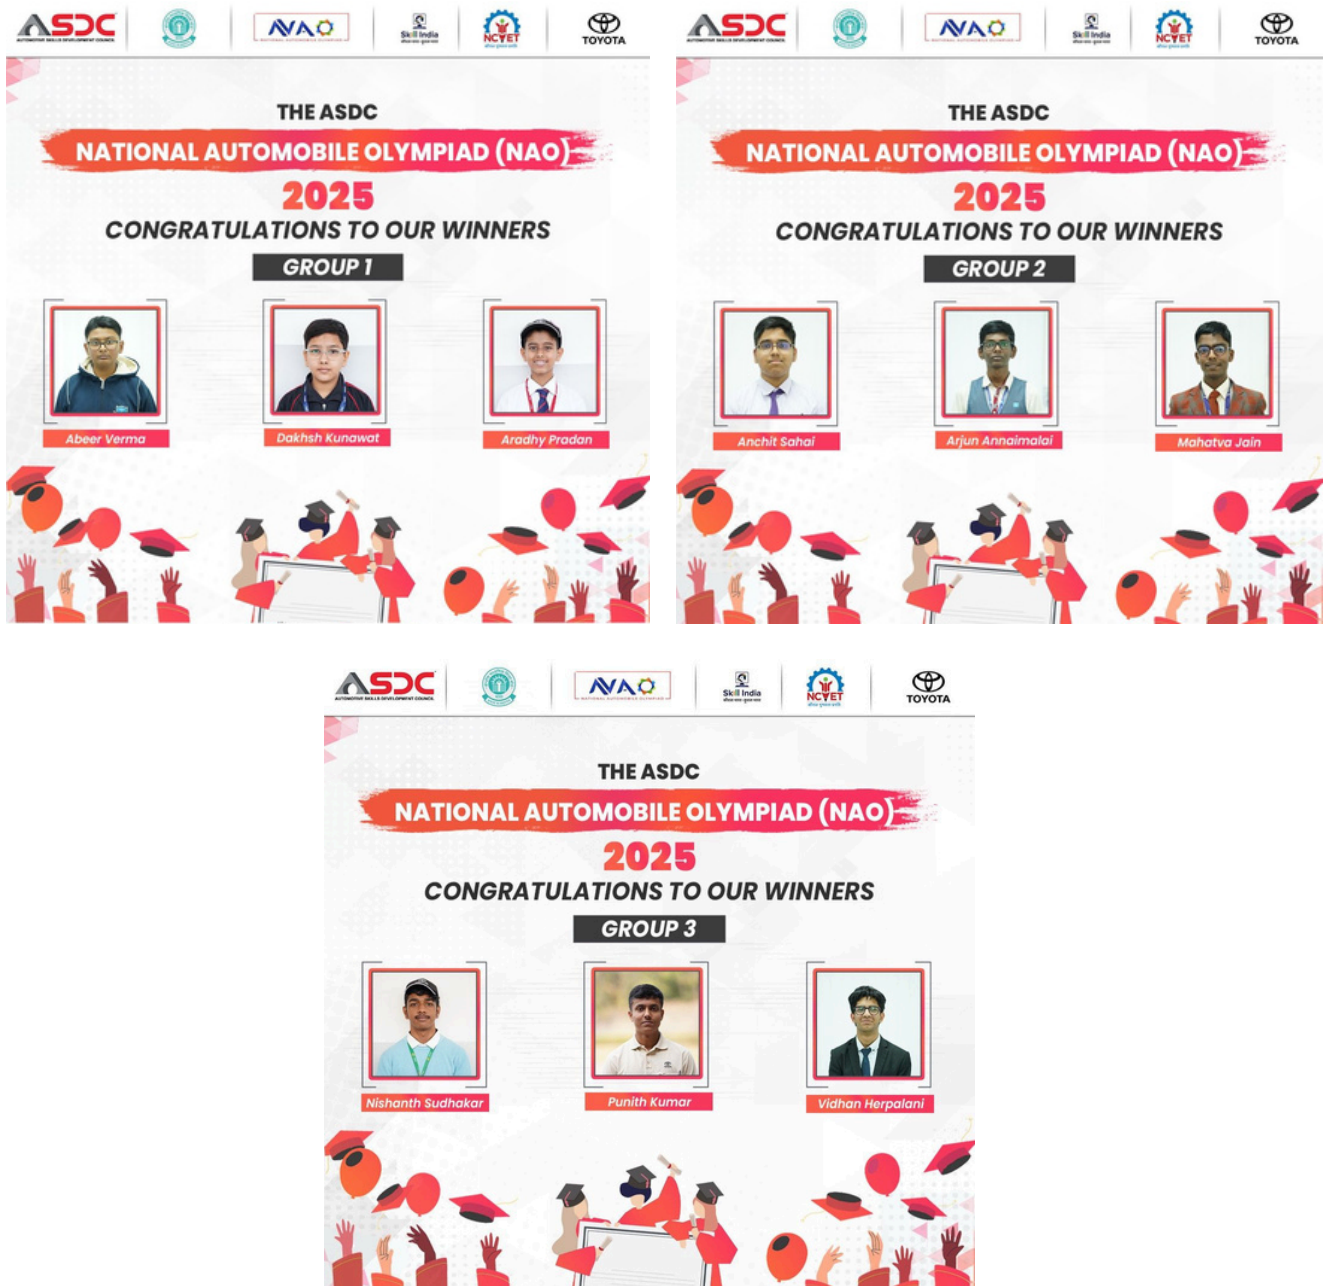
ASDC
AUTOMOTIVE SKILLS DEVELOPMENT COUNCIL
NAO
Skill India
NCVET
TOYOTA

THE ASDC
NATIONAL AUTOMOBILE OLYMPIAD (NAO)
2025
CONGRATULATIONS TO OUR WINNERS
GROUP 1

Abeer Verma
Dakhsh Kunawat
Aradhy Pradan

ASDC
AUTOMOTIVE SKILLS DEVELOPMENT COUNCIL
NAO
Skill India
NCVET
TOYOTA

THE ASDC
NATIONAL AUTOMOBILE OLYMPIAD (NAO)
2025
CONGRATULATIONS TO OUR WINNERS
GROUP 2

Anchit Sahai
Arjun Annaimalai
Mahatva Jain

ASDC
AUTOMOTIVE SKILLS DEVELOPMENT COUNCIL
NAO
Skill India
NCVET
TOYOTA

THE ASDC
NATIONAL AUTOMOBILE OLYMPIAD (NAO)
2025
CONGRATULATIONS TO OUR WINNERS
GROUP 3

Nishanth Sudhakar
Punith Kumar
Vidhan Herpalani